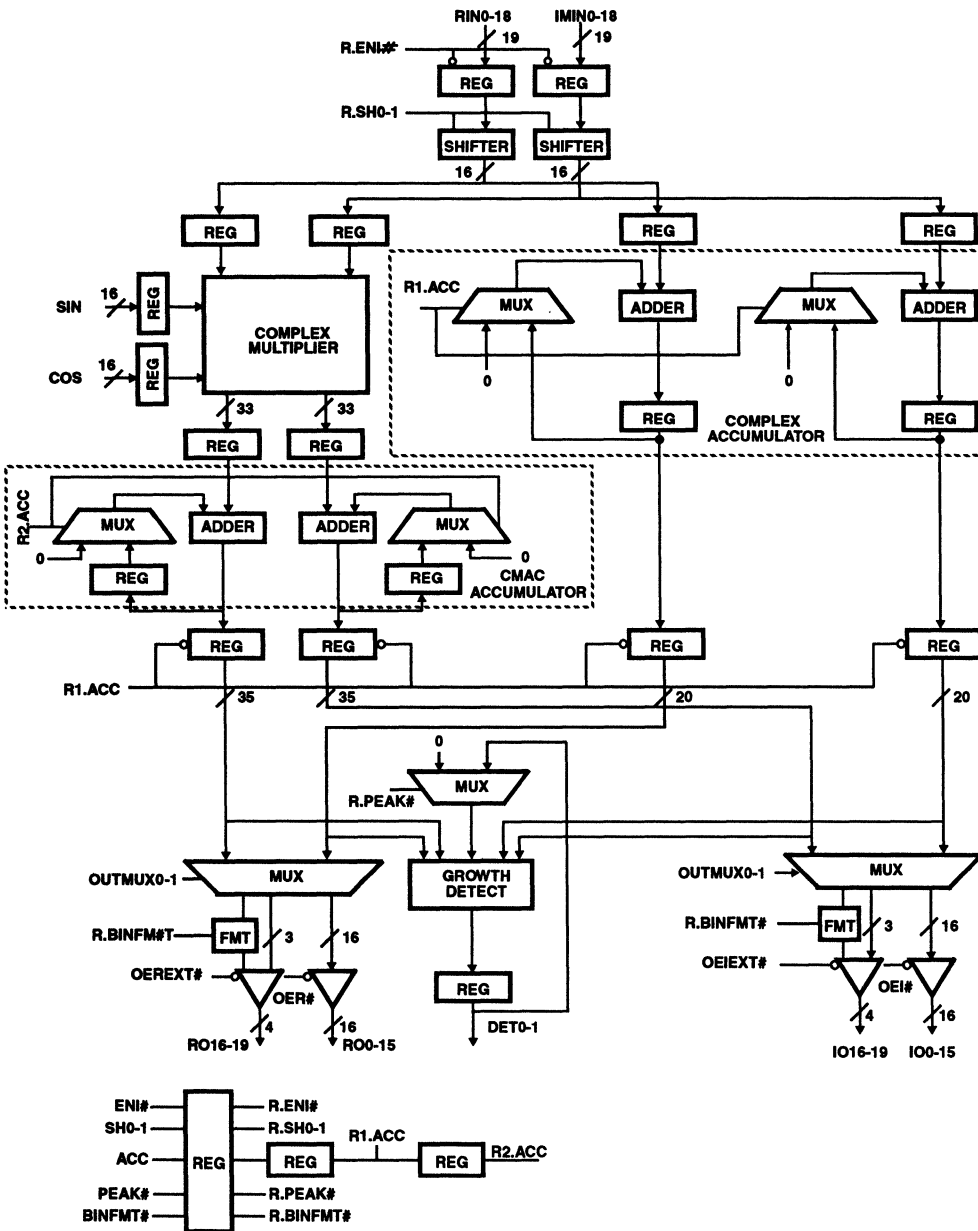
RIN0-18
IMIN0-18
R.ENI#
19
19
REG
REG
R.SH0-1
SHIFTER
SHIFTER
16
16
REG
REG
REG
REG
R1.ACC
MUX
ADDER
MUX
ADDER
SIN
16
REG
COMPLEX MULTIPLIER
COS
16
REG
0
0
REG
REG
COMPLEX ACCUMULATOR
33
33
REG
REG
R2.ACC
MUX
ADDER
ADDER
MUX
0
0
REG
REG
CMAC ACCUMULATOR
REG
REG
REG
REG
R1.ACC
35
35
20
20
0
MUX
R.PEAK#
OUTMUX0-1
MUX
GROWTH DETECT
OUTMUX0-1
MUX
R.BINFM#T
FMT
3
16
R.BINFMT#
FMT
3
16
OEREXT#
OER#
OEIEXT#
OEI#
REG
4
16
4
16
RO16-19
RO0-15
DET0-1
IO16-19
IO0-15
ENI#
R.ENI#
SH0-1
R.SH0-1
R1.ACC
ACC
REG
REG
REG
R2.ACC
PEAK#
R.PEAK#
BINFMT#
R.BINFMT#